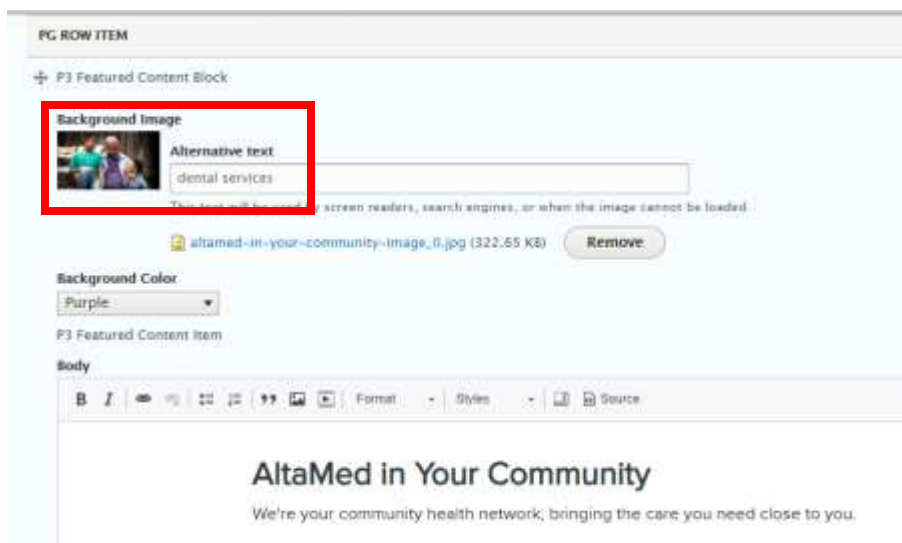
PG ROW ITEM

P3 Featured Content Block

Background Image

Alternative text

dental services

This text will be used by screen readers, search engines, or when the image cannot be loaded.

altamed-in-your-community-image_0.jpg (322.65 KB)

Remove

Background Color

Purple

P3 Featured Content Item

Body

B I

Format

Styles

Source

AltaMed in Your Community

We're your community health network, bringing the care you need close to you.